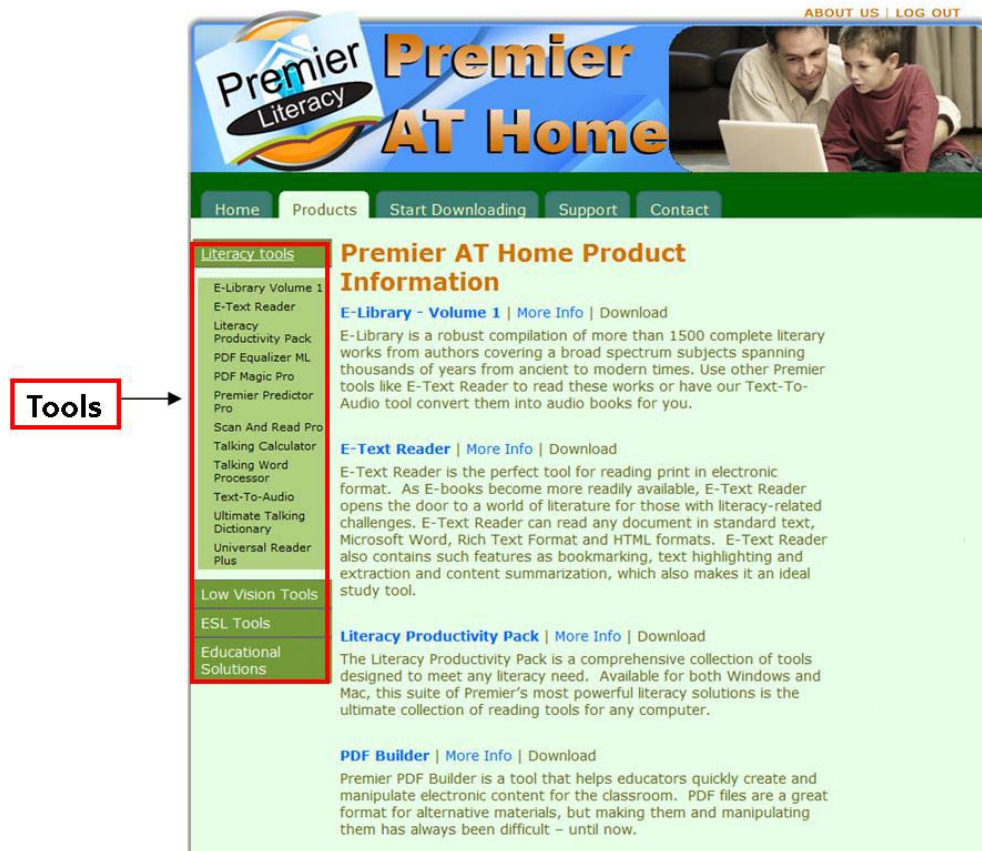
ABOUT US | LOG OUT

Premier Literacy

Premier AT Home

Home | Products | Start Downloading | Support | Contact

Literacy tools

E-Library Volume 1
E-Text Reader
Literacy Productivity Pack
PDF Equalizer ML
PDF Magic Pro
Premier Predictor Pro
Scan And Read Pro
Talking Calculator
Talking Word Processor
Text-To-Audio
Ultimate Talking Dictionary
Universal Reader Plus

Low Vision Tools
ESL Tools
Educational Solutions

Tools

Premier AT Home Product Information

E-Library - Volume 1 | More Info | Download

E-Library is a robust compilation of more than 1500 complete literary works from authors covering a broad spectrum subjects spanning thousands of years from ancient to modern times. Use other Premier tools like E-Text Reader to read these works or have our Text-To-Audio tool convert them into audio books for you.

E-Text Reader | More Info | Download

E-Text Reader is the perfect tool for reading print in electronic format. As E-books become more readily available, E-Text Reader opens the door to a world of literature for those with literacy-related challenges. E-Text Reader can read any document in standard text, Microsoft Word, Rich Text Format and HTML formats. E-Text Reader also contains such features as bookmarking, text highlighting and extraction and content summarization, which also makes it an ideal study tool.

Literacy Productivity Pack | More Info | Download

The Literacy Productivity Pack is a comprehensive collection of tools designed to meet any literacy need. Available for both Windows and Mac, this suite of Premier's most powerful literacy solutions is the ultimate collection of reading tools for any computer.

PDF Builder | More Info | Download

Premier PDF Builder is a tool that helps educators quickly create and manipulate electronic content for the classroom. PDF files are a great format for alternative materials, but making them and manipulating them has always been difficult – until now.